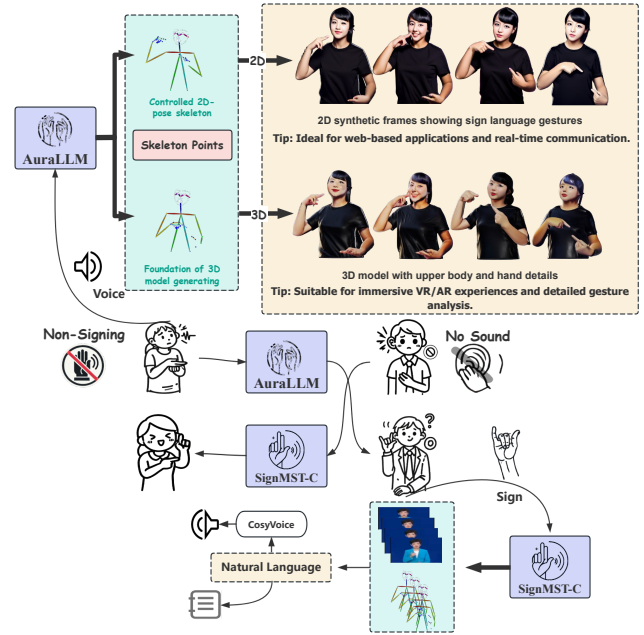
AuraLLM

Controlled 2D-pose skeleton

Skeleton Points

Foundation of 3D model generating

2D

2D synthetic frames showing sign language gestures

Tip: Ideal for web-based applications and real-time communication.

3D

3D model with upper body and hand details

Tip: Suitable for immersive VR/AR experiences and detailed gesture analysis.

Voice

Non-Signing

AuraLLM

No Sound

SignMST-C

Sign

CosyVoice

Natural Language

SignMST-C